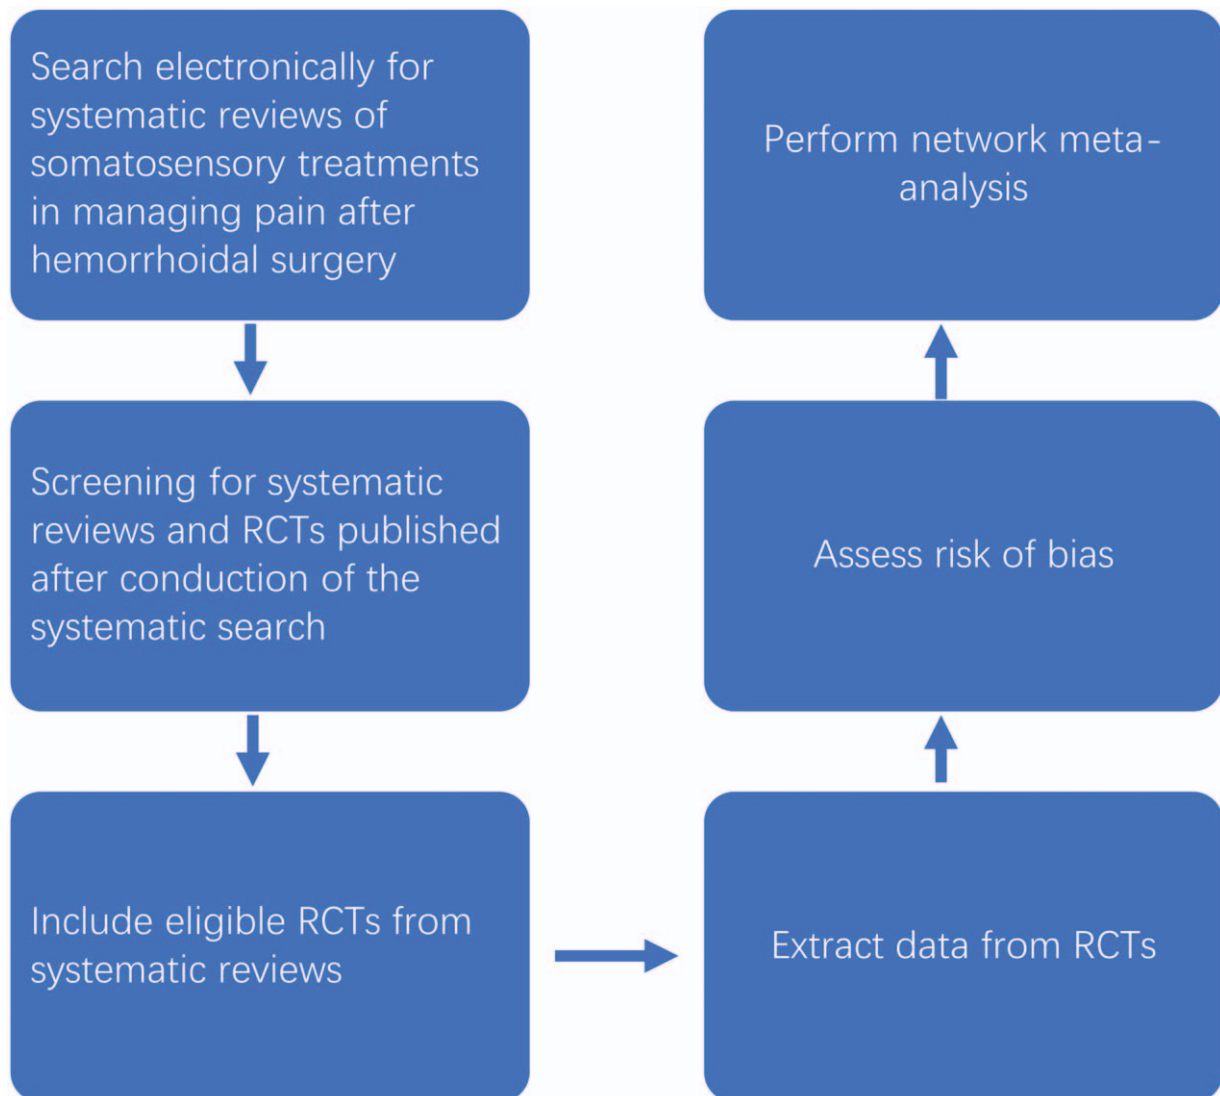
Search electronically for systematic reviews of somatosensory treatments in managing pain after hemorrhoidal surgery

Screening for systematic reviews and RCTs published after conduction of the systematic search

Include eligible RCTs from systematic reviews

Extract data from RCTs

Assess risk of bias

Perform network meta-analysis